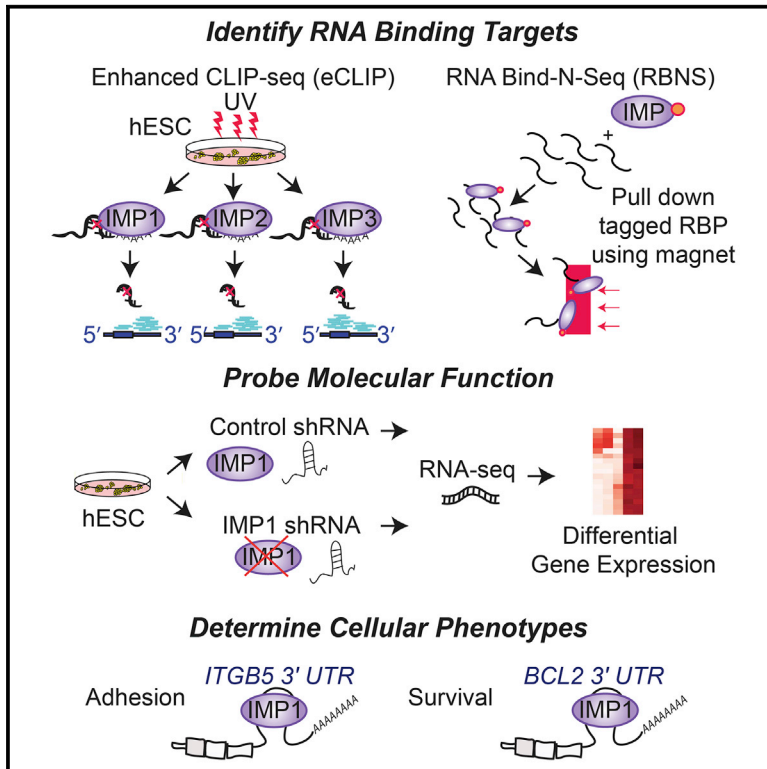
Identify RNA Binding Targets

Enhanced CLIP-seq (eCLIP)

UV

hESC

IMP1

IMP2

IMP3

5′ 3′ 5′ 3′ 5′ 3′

RNA Bind-N-Seq (RBNS)

IMP

+

Pull down tagged RBP using magnet

Probe Molecular Function

Control shRNA

IMP1

hESC

IMP1 shRNA

IMP1

RNA-seq

Differential Gene Expression

Determine Cellular Phenotypes

ITGB5 3′ UTR

Adhesion

IMP1

AAAAAAAA

BCL2 3′ UTR

Survival

IMP1

AAAAAAAA